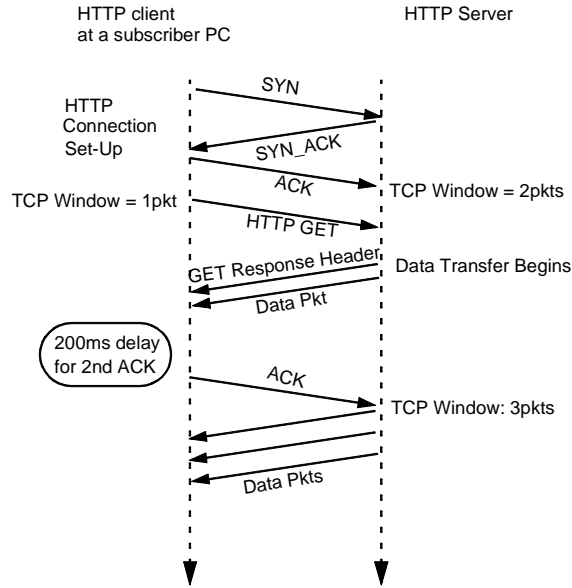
HTTP client
at a subscriber PC

HTTP Server

SYN

HTTP
Connection
Set-Up

SYN_ACK

ACK

TCP Window = 2pkts

TCP Window = 1pkt

HTTP GET

GET Response Header

Data Transfer Begins

Data Pkt

200ms delay
for 2nd ACK

ACK

TCP Window: 3pkts

Data Pkts